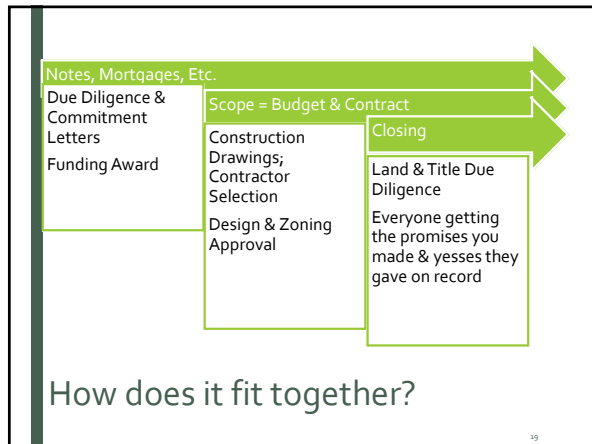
Notes, Mortgages, Etc.

Due Diligence & Commitment Letters

Funding Award

Scope = Budget & Contract

Construction Drawings; Contractor Selection

Design & Zoning Approval

Closing

Land & Title Due Diligence

Everyone getting the promises you made & yesses they gave on record

How does it fit together?

19